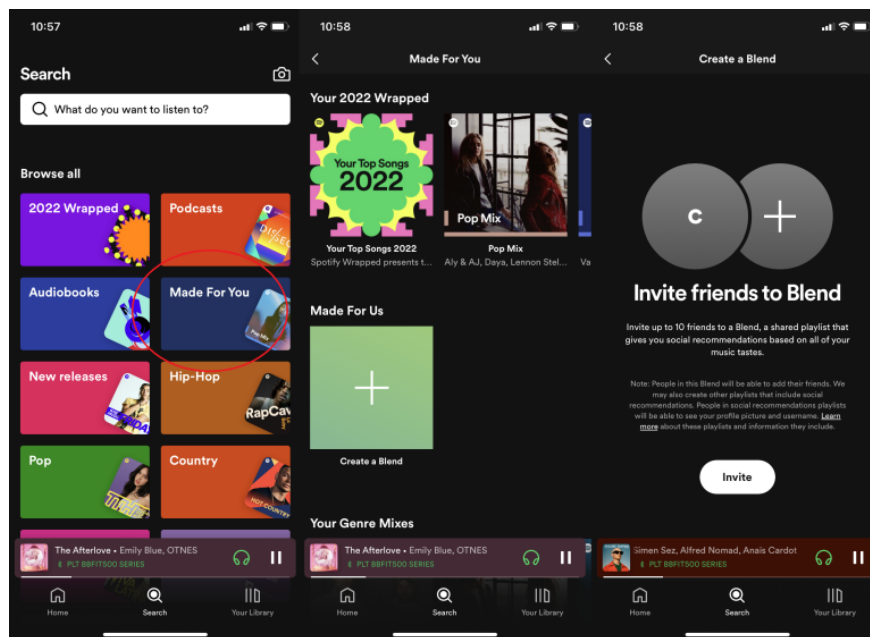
10:57

Search

What do you want to listen to?

Browse all

2022 Wrapped

Podcasts

Audiobooks

Made For You

New releases

Hip-Hop

RapCav

Pop

Country

HOT COUNTRY

The Afterlove • Emily Blue, OTNES

PLT BBFIT500 SERIES

Home

Search

Your Library

10:58

Made For You

Your 2022 Wrapped

Your Top Songs 2022

Your Top Songs 2022

Spotify Wrapped presents t...

Pop Mix

Pop Mix

Aly & AJ, Daya, Lennon Stel...

Va

Made For Us

Create a Blend

Your Genre Mixes

The Afterlove • Emily Blue, OTNES

PLT BBFIT500 SERIES

Home

Search

Your Library

10:58

Create a Blend

C

Invite friends to Blend

Invite up to 10 friends to a Blend, a shared playlist that gives you social recommendations based on all of your music tastes.

Note: People in this Blend will be able to add their friends. We may also create other playlists that include social recommendations. People in social recommendations playlists will be able to see your profile picture and username. Learn more about these playlists and information they include.

Invite

Simen Sez, Alfred Nomad, Anais Cardot

PLT BBFIT500 SERIES

Home

Search

Your Library